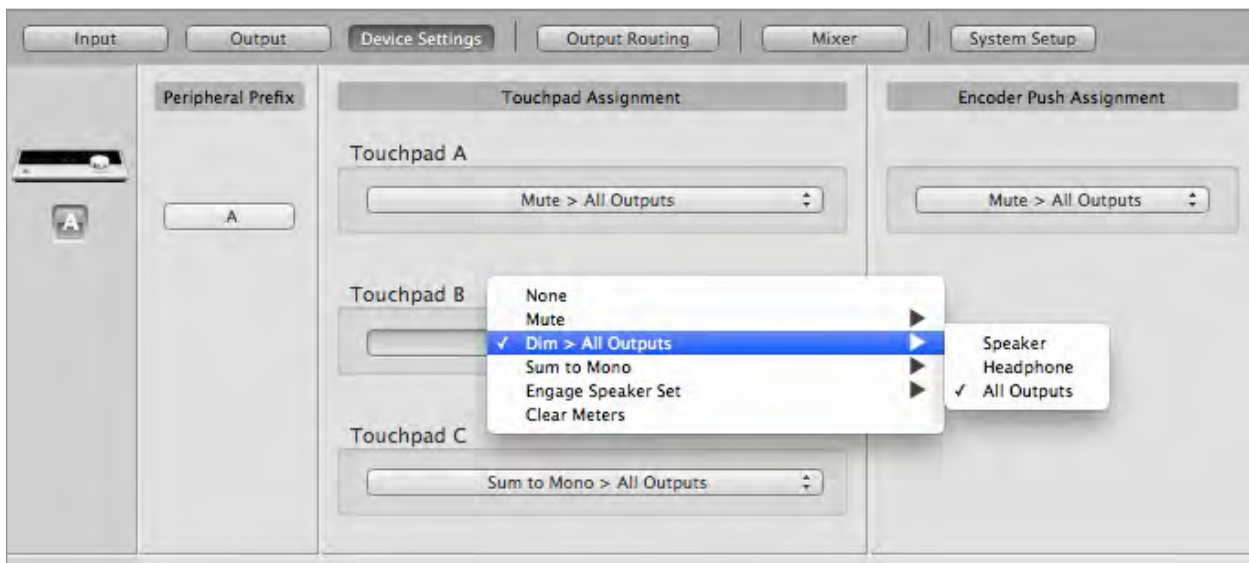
Input Output Device Settings Output Routing Mixer System Setup

A

Peripheral Prefix

A

Touchpad Assignment

Touchpad A

Mute > All Outputs

Touchpad B

None
Mute
✓ Dim > All Outputs
Sum to Mono
Engage Speaker Set
Clear Meters

Speaker
Headphone
✓ All Outputs

Touchpad C

Sum to Mono > All Outputs

Encoder Push Assignment

Mute > All Outputs